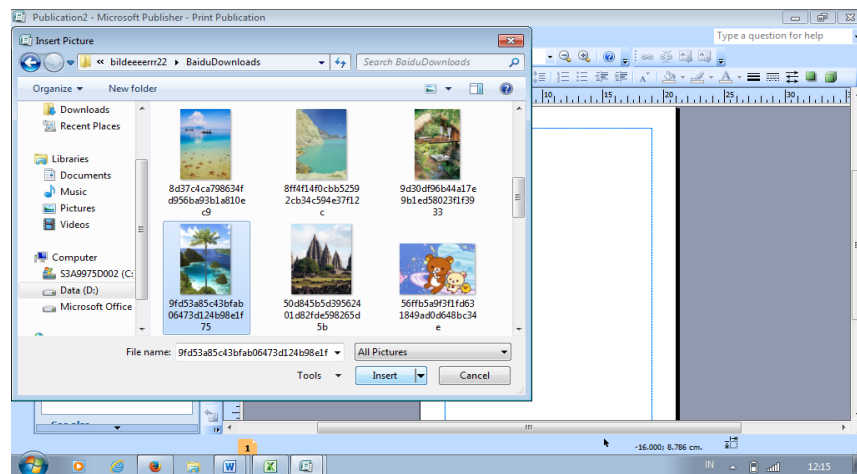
Publication2 - Microsoft Publisher - Print Publication

Type a question for help

Insert Picture

« bildeeeerrr22 ▸ BaiduDownloads

Search BaiduDownloads

Organize ▾

New folder

Downloads

Recent Places

Libraries

Documents

Music

Pictures

Videos

Computer

S3A9975D002 (C:

Data (D:)

Microsoft Office

8d37c4ca798634fd956ba93b1a810ec9

8ff4f14f0cbb52592cb34c594e37f12c

9d30df96b44a17e9b1ed58023f1f3933

9fd53a85c43bfab06473d124b98e1f75

50d845b5d39562401d82fde598265d5b

56ffb5a9f3f1fd631849ad0d648bc34e

File name: 9fd53a85c43bfab06473d124b98e1f

All Pictures

Tools

Insert

Cancel

1

-16.000; 8.786 cm.

IN

12:15